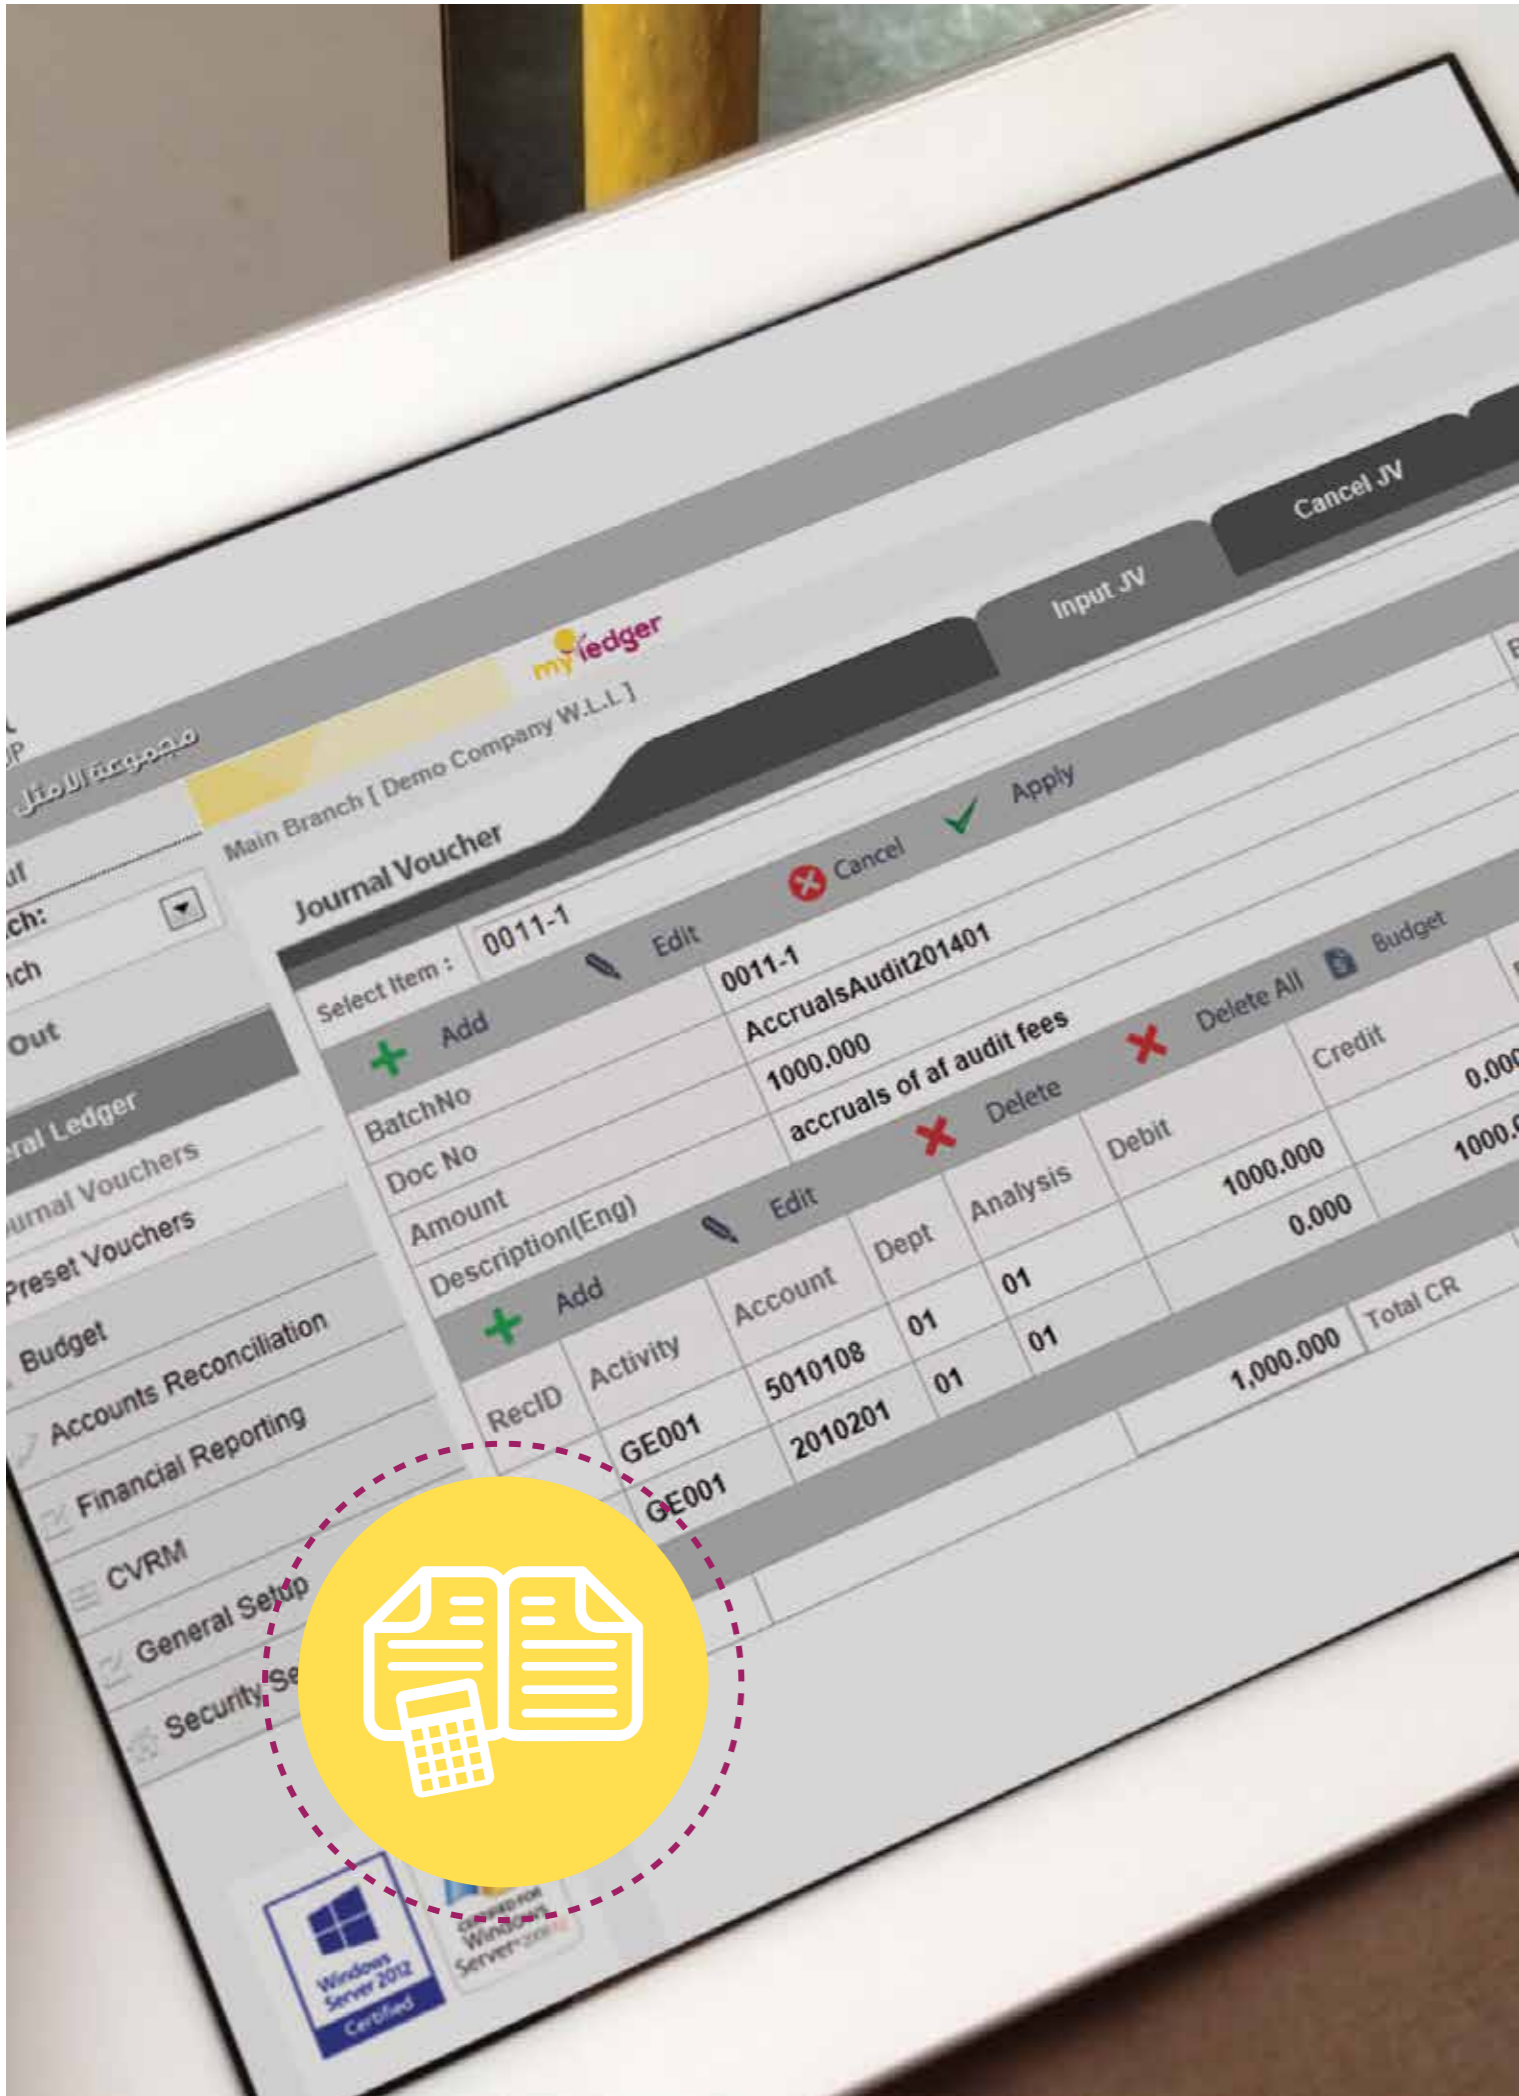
P
مجموعة الامثل
myledger
Main Branch [ Demo Company W.L.L ]
Input JV
Cancel JV
Journal Voucher
ch:
nch
Out
ral Ledger
urnal Vouchers
Preset Vouchers
Budget
Accounts Reconciliation
Financial Reporting
CVRM
General Setup
Security Se

Select Item : 0011-1 Edit Cancel Apply

Add
BatchNo 0011-1
Doc No AccrualsAudit201401
Amount 1000.000
Description(Eng) accruals of af audit fees

Add Edit Delete Delete All Budget

| RecID | Activity | Account | Dept | Analysis | Debit | Credit |
|---|---|---|---|---|---|---|
| | GE001 | 5010108 | 01 | 01 | 1000.000 | 0.000 |
| | GE001 | 2010201 | 01 | 01 | 0.000 | 1000. |

1,000.000 Total CR

Windows Server 2012 Certified
Certified for Windows Server 2008